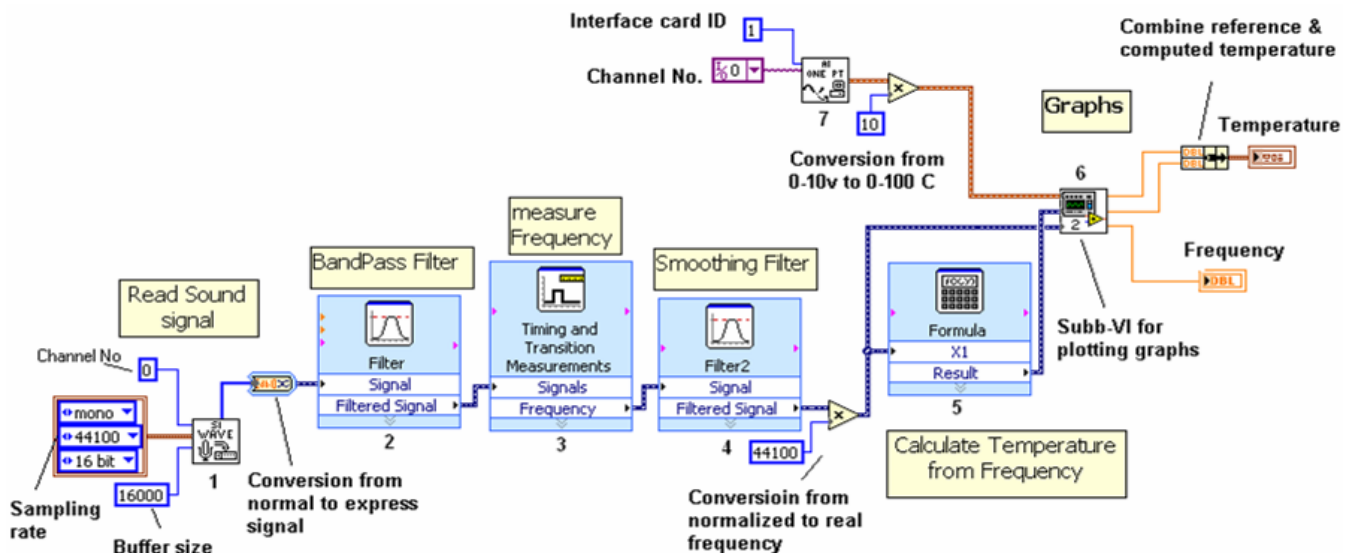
Interface card ID

1

Channel No.

0

AI ONE PT

7

10

Conversion from 0-10v to 0-100 C

Combine reference & computed temperature

Graphs

Temperature

DBL

6

2

Frequency

DBL

Subb-VI for plotting graphs

Read Sound signal

Channel No

0

mono

44100

16 bit

SI WAVE

1

16000

Sampling rate

Buffer size

Conversion from normal to express signal

BandPass Filter

Filter

Signal

Filtered Signal

2

measure Frequency

Timing and Transition Measurements

Signals

Frequency

3

Smoothing Filter

Filter2

Signal

Filtered Signal

4

44100

Conversioin from normalized to real frequency

Formula

X1

Result

5

Calculate Temperature from Frequency